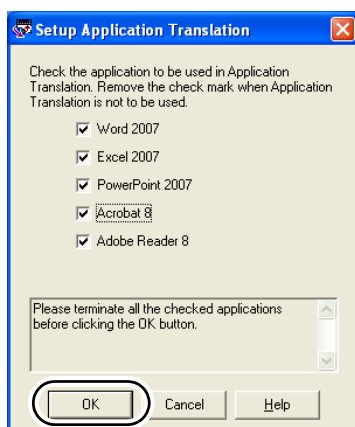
Setup Application Translation

Check the application to be used in Application Translation. Remove the check mark when Application Translation is not to be used.

Word 2007

Excel 2007

PowerPoint 2007

Acrobat 8

Adobe Reader 8

Please terminate all the checked applications before clicking the OK button.

OK

Cancel

Help